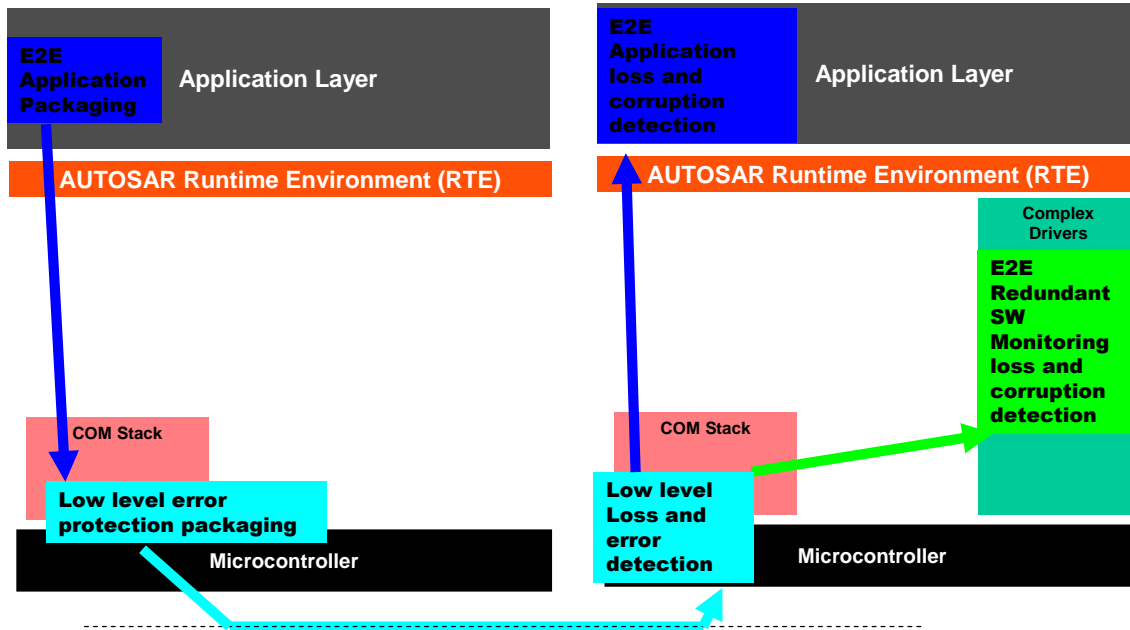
E2E Application Packaging

Application Layer

AUTOSAR Runtime Environment (RTE)

COM Stack

Low level error protection packaging

Microcontroller

E2E Application loss and corruption detection

Application Layer

AUTOSAR Runtime Environment (RTE)

Complex Drivers

E2E Redundant SW Monitoring loss and corruption detection

COM Stack

Low level Loss and error detection

Microcontroller